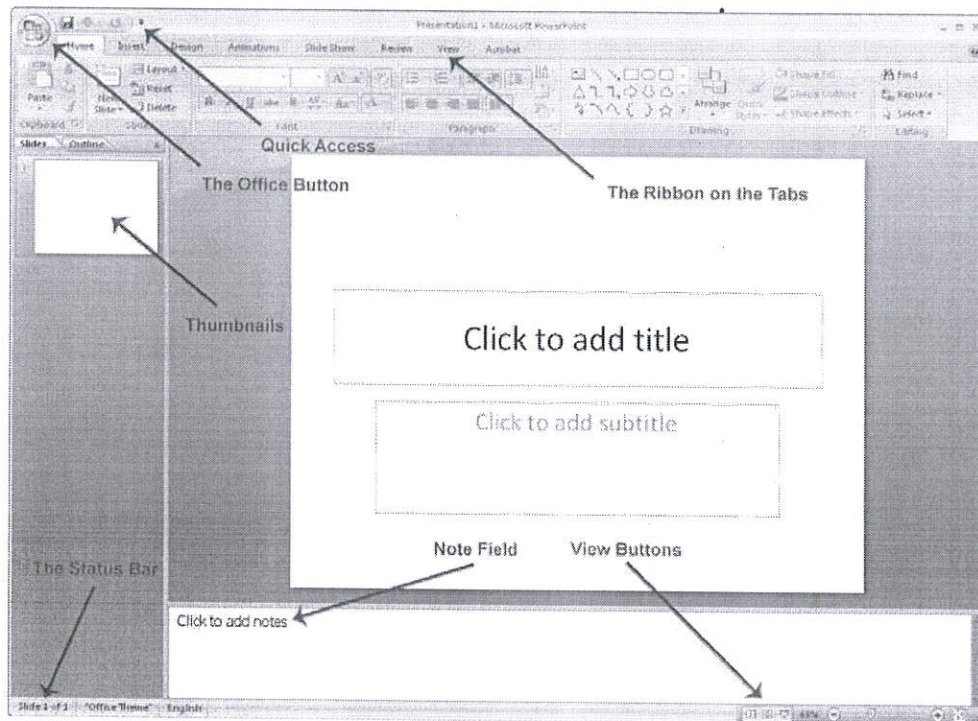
Presentation1 - Microsoft PowerPoint

Home Insert Design Animations Slide Show Review View Acrobat

Paste
Clipboard
New Slide
Layout
Reset
Delete
Slides
Font
Paragraph
Arrange
Quick Styles
Shape Fill
Shape Outline
Shape Effects
Drawing
Find
Replace
Select
Editing

Slides Outline

Quick Access

The Office Button

The Ribbon on the Tabs

Thumbnails

Click to add title

Click to add subtitle

Note Field

View Buttons

The Status Bar

Click to add notes

Slide 1 of 1 "Office Theme" English